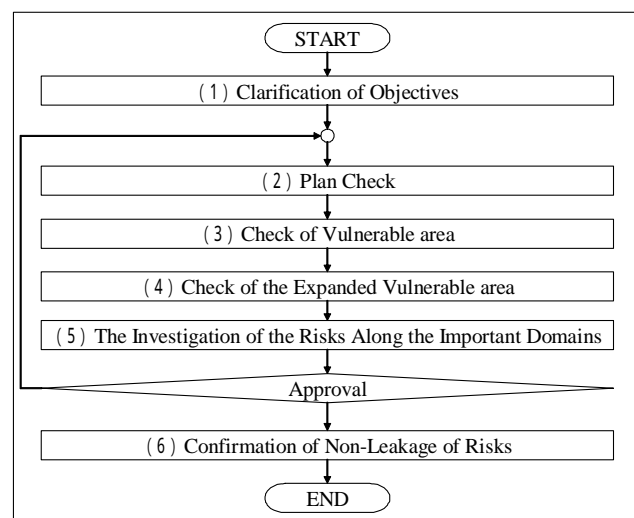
START

(1) Clarification of Objectives

(2) Plan Check

(3) Check of Vulnerable area

(4) Check of the Expanded Vulnerable area

(5) The Investigation of the Risks Along the Important Domains

Approval

(6) Confirmation of Non-Leakage of Risks

END